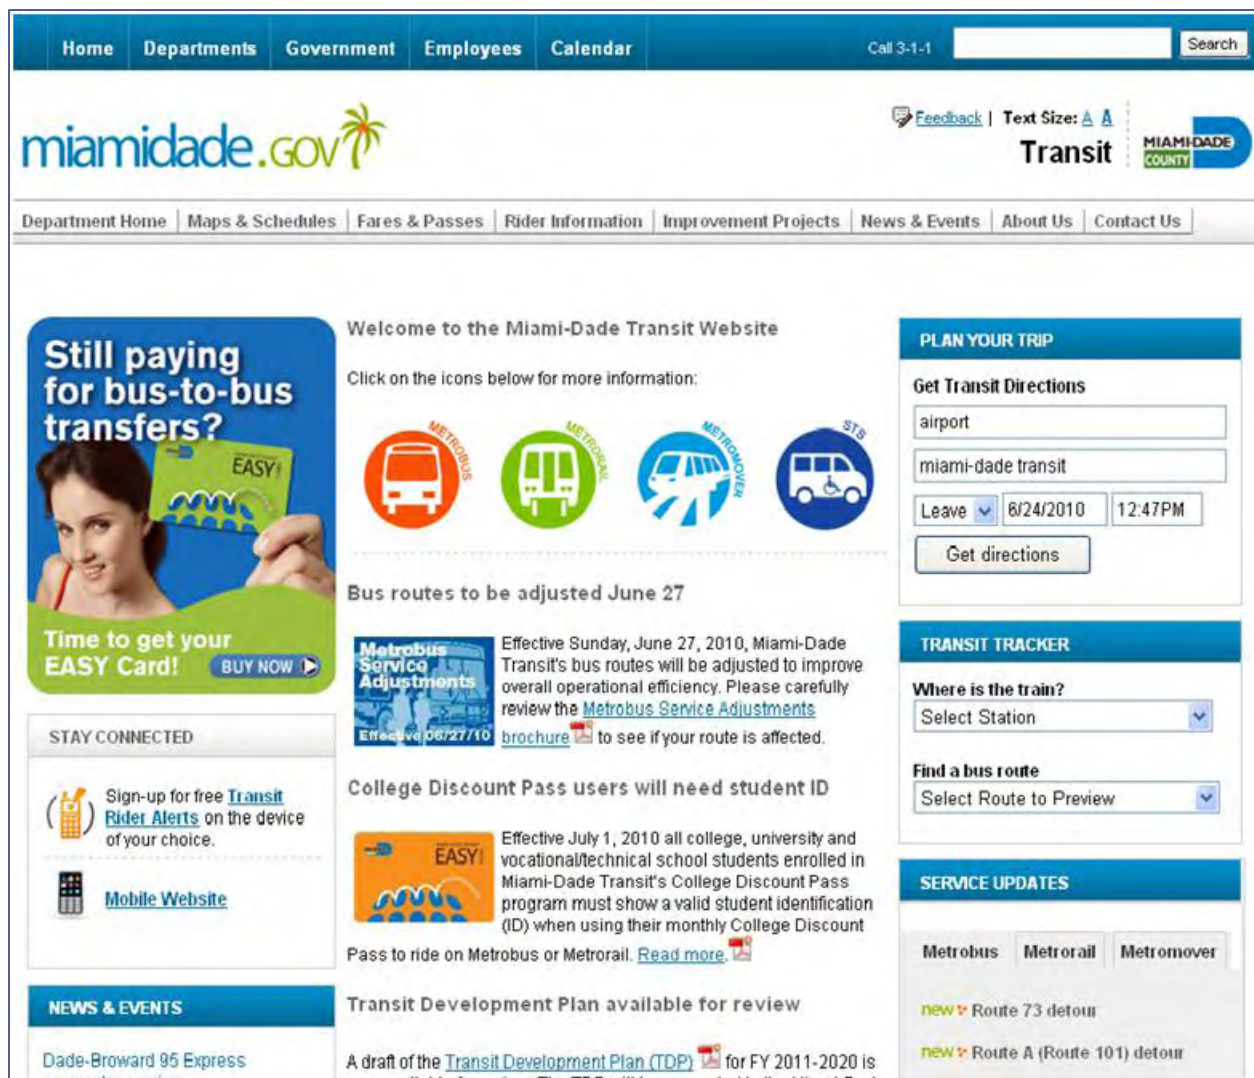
Home | Departments | Government | Employees | Calendar | Call 3-1-1 | Search

miamidade.gov

Feedback | Text Size: A A

Transit

MIAMI-DADE COUNTY

Department Home | Maps & Schedules | Fares & Passes | Rider Information | Improvement Projects | News & Events | About Us | Contact Us

Still paying for bus-to-bus transfers?

EASY

Time to get your EASY Card! BUY NOW

STAY CONNECTED

Sign-up for free Transit Rider Alerts on the device of your choice.

Mobile Website

NEWS & EVENTS

Dade-Broward 95 Express

Welcome to the Miami-Dade Transit Website

Click on the icons below for more information:

METROBUS METRORAIL METROMOVER STS

Bus routes to be adjusted June 27

Metrobus Service Adjustments Effective 06/27/10

Effective Sunday, June 27, 2010, Miami-Dade Transit's bus routes will be adjusted to improve overall operational efficiency. Please carefully review the Metrobus Service Adjustments brochure to see if your route is affected.

College Discount Pass users will need student ID

EASY

Effective July 1, 2010 all college, university and vocational/technical school students enrolled in Miami-Dade Transit's College Discount Pass program must show a valid student identification (ID) when using their monthly College Discount Pass to ride on Metrobus or Metrorail. Read more.

Transit Development Plan available for review

A draft of the Transit Development Plan (TDP) for FY 2011-2020 is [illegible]

PLAN YOUR TRIP

Get Transit Directions

airport

miami-dade transit

Leave | 6/24/2010 | 12:47PM

Get directions

TRANSIT TRACKER

Where is the train?

Select Station

Find a bus route

Select Route to Preview

SERVICE UPDATES

Metrobus | Metrorail | Metromover

new Route 73 detour

new Route A (Route 101) detour